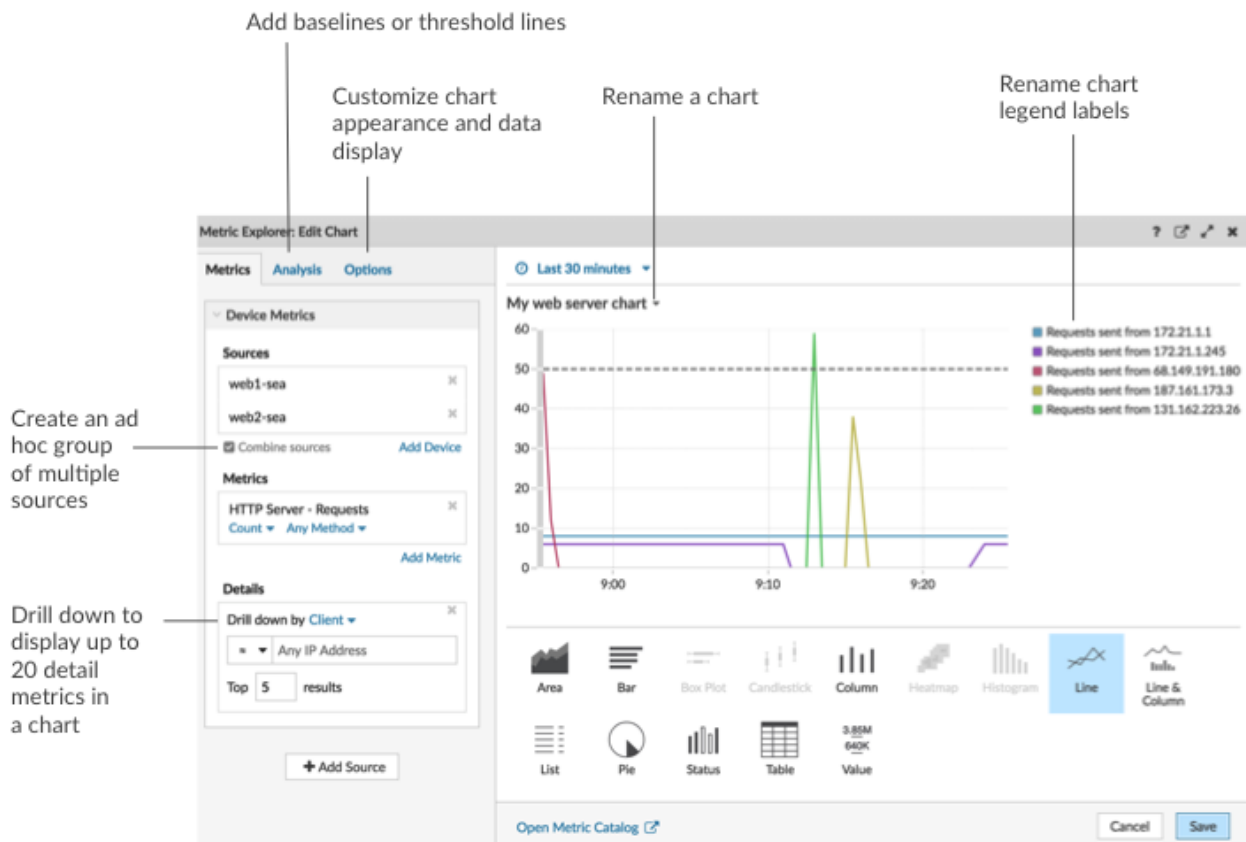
Add baselines or threshold lines

Customize chart appearance and data display

Rename a chart

Rename chart legend labels

Create an ad hoc group of multiple sources

Drill down to display up to 20 detail metrics in a chart

Metric Explorer: Edit Chart

? ✕

Metrics Analysis Options

Device Metrics

Sources

web1-sea

web2-sea

Combine sources Add Device

Metrics

HTTP Server - Requests

Count Any Method

Add Metric

Details

Drill down by Client

≈ Any IP Address

Top 5 results

+ Add Source

Last 30 minutes

My web server chart

60
50
40
30
20
10
0

9:00 9:10 9:20

Requests sent from 172.21.1.1
Requests sent from 172.21.1.245
Requests sent from 68.149.191.180
Requests sent from 187.161.173.3
Requests sent from 131.162.223.26

Area Bar Box Plot Candlestick Column Heatmap Histogram Line Line & Column

List Pie Status Table 3.85M 640K Value

Open Metric Catalog

Cancel Save